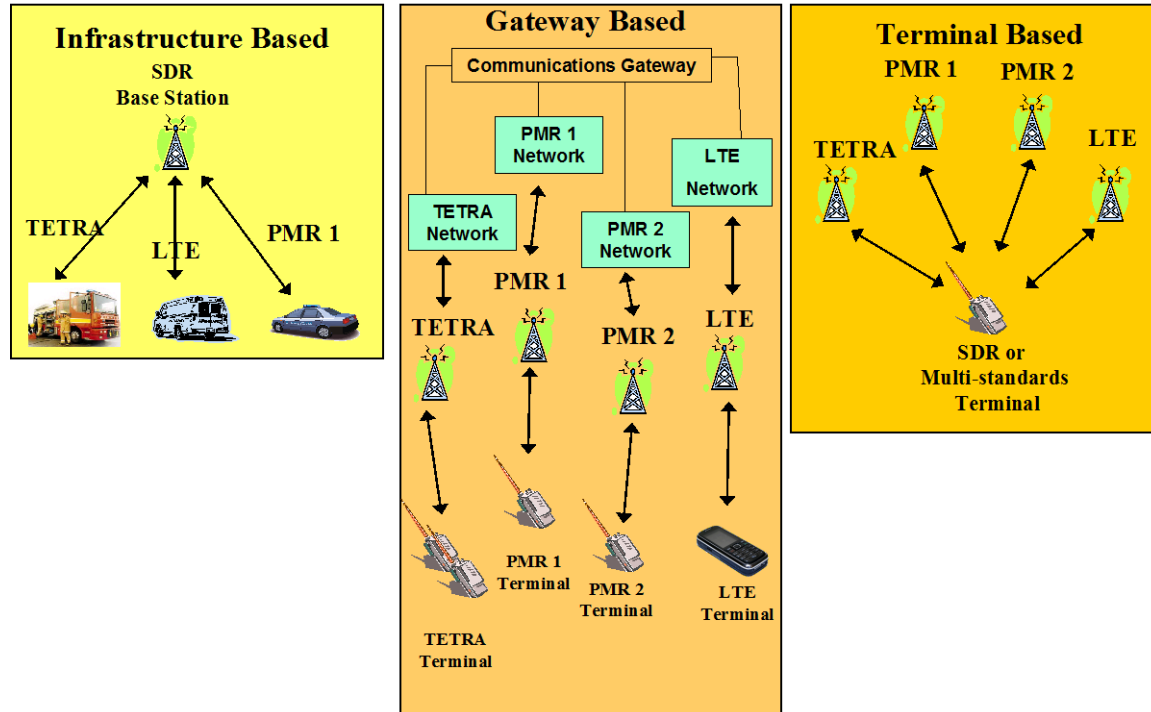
Infrastructure Based

SDR
Base Station

TETRA

LTE

PMR 1

Gateway Based

Communications Gateway

PMR 1
Network

LTE
Network

TETRA
Network

PMR 2
Network

PMR 1

TETRA

PMR 2

LTE

PMR 1
Terminal

PMR 2
Terminal

LTE
Terminal

TETRA
Terminal

Terminal Based

PMR 1

PMR 2

TETRA

LTE

SDR or
Multi-standards
Terminal